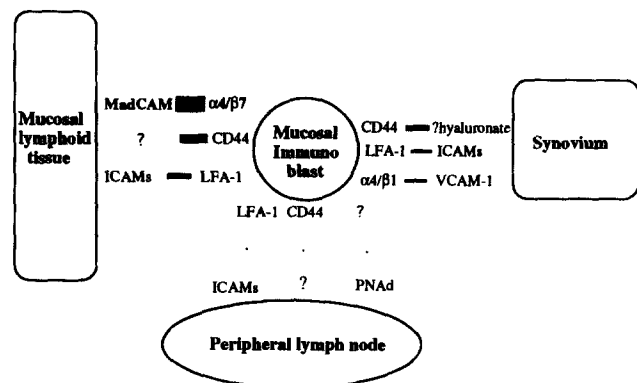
Mucosal lymphoid tissue

MadCAM $\alpha4/\beta7$

? CD44

ICAMs LFA-1

Mucosal Immuno blast

CD44 ?hyaluronate

LFA-1 ICAMs

$\alpha4/\beta1$ VCAM-1

Synovium

LFA-1 CD44 ?

ICAMs ? PNAd

Peripheral lymph node